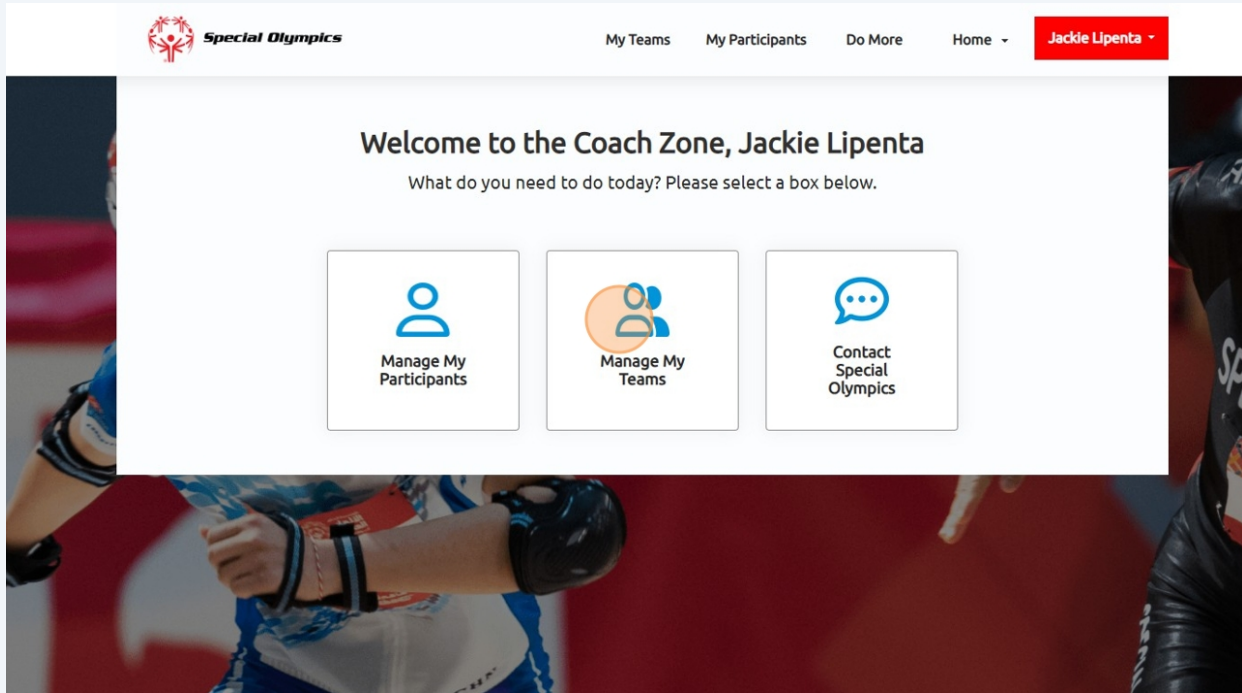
Special Olympics

My Teams My Participants Do More Home Jackie Lipenta

Welcome to the Coach Zone, Jackie Lipenta

What do you need to do today? Please select a box below.

Manage My Participants

Manage My Teams

Contact Special Olympics